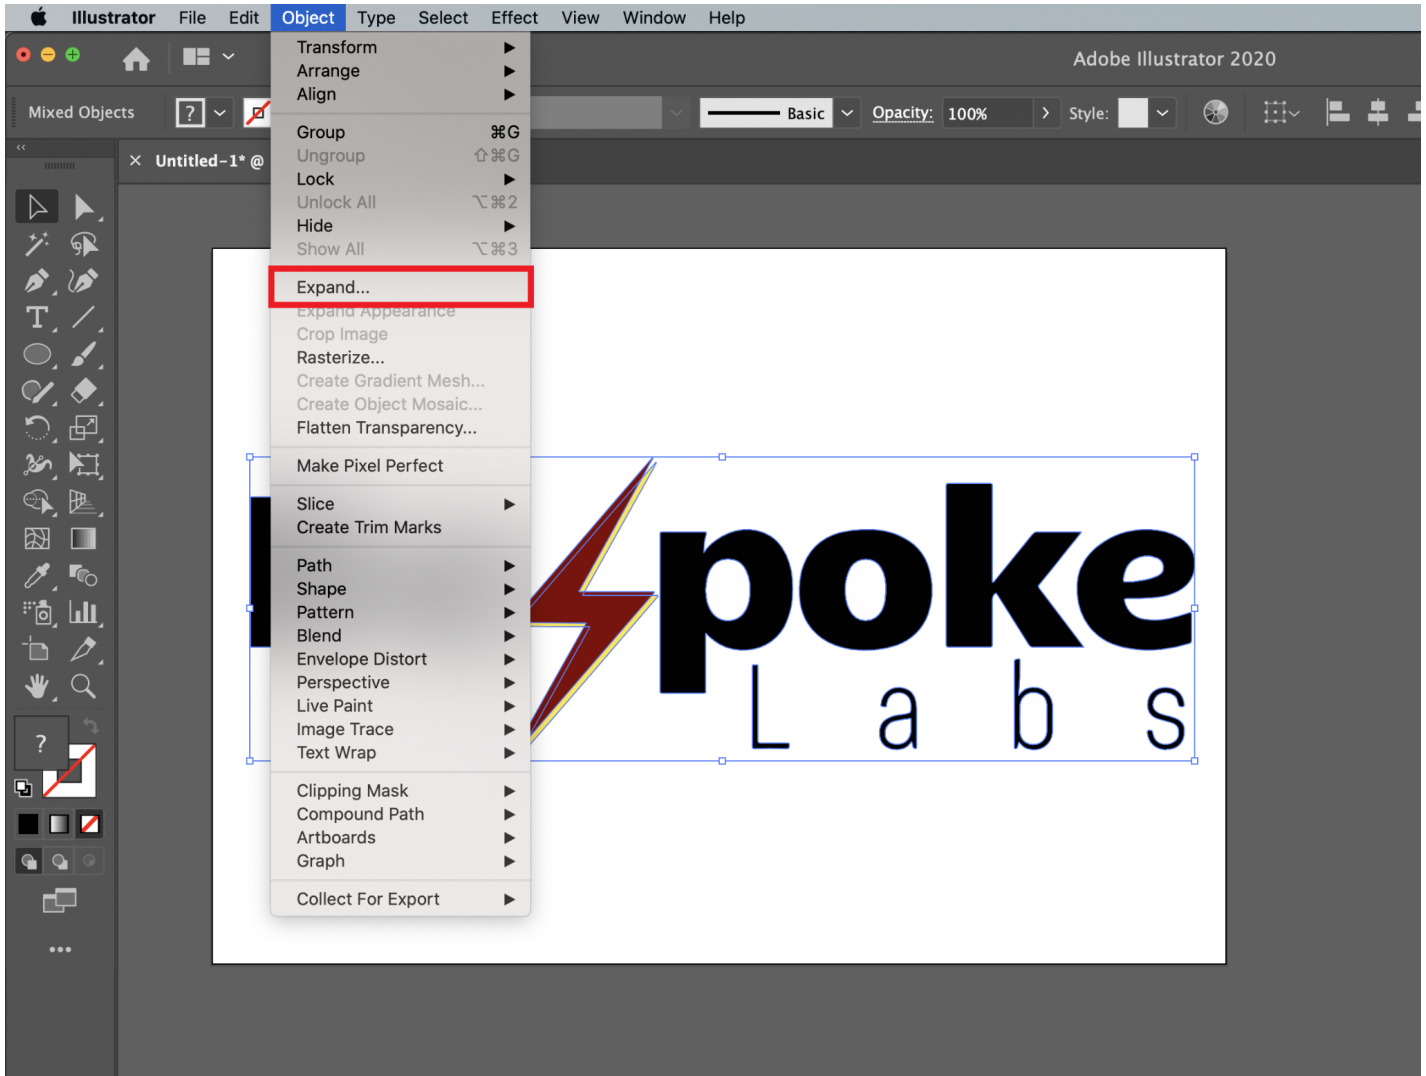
Illustrator File Edit Object Type Select Effect View Window Help

Adobe Illustrator 2020

Mixed Objects ? Basic Opacity: 100% Style:

Untitled-1* @

Transform
Arrange
Align

Group ⌘G
Ungroup ⇧⌘G
Lock
Unlock All ⌥⌘2
Hide
Show All ⌥⌘3

Expand...
Expand Appearance
Crop Image
Rasterize...
Create Gradient Mesh...
Create Object Mosaic...
Flatten Transparency...

Make Pixel Perfect

Slice
Create Trim Marks

Path
Shape
Pattern
Blend
Envelope Distort
Perspective
Live Paint
Image Trace
Text Wrap

Clipping Mask
Compound Path
Artboards
Graph

Collect For Export

poke
L a b s

?
...